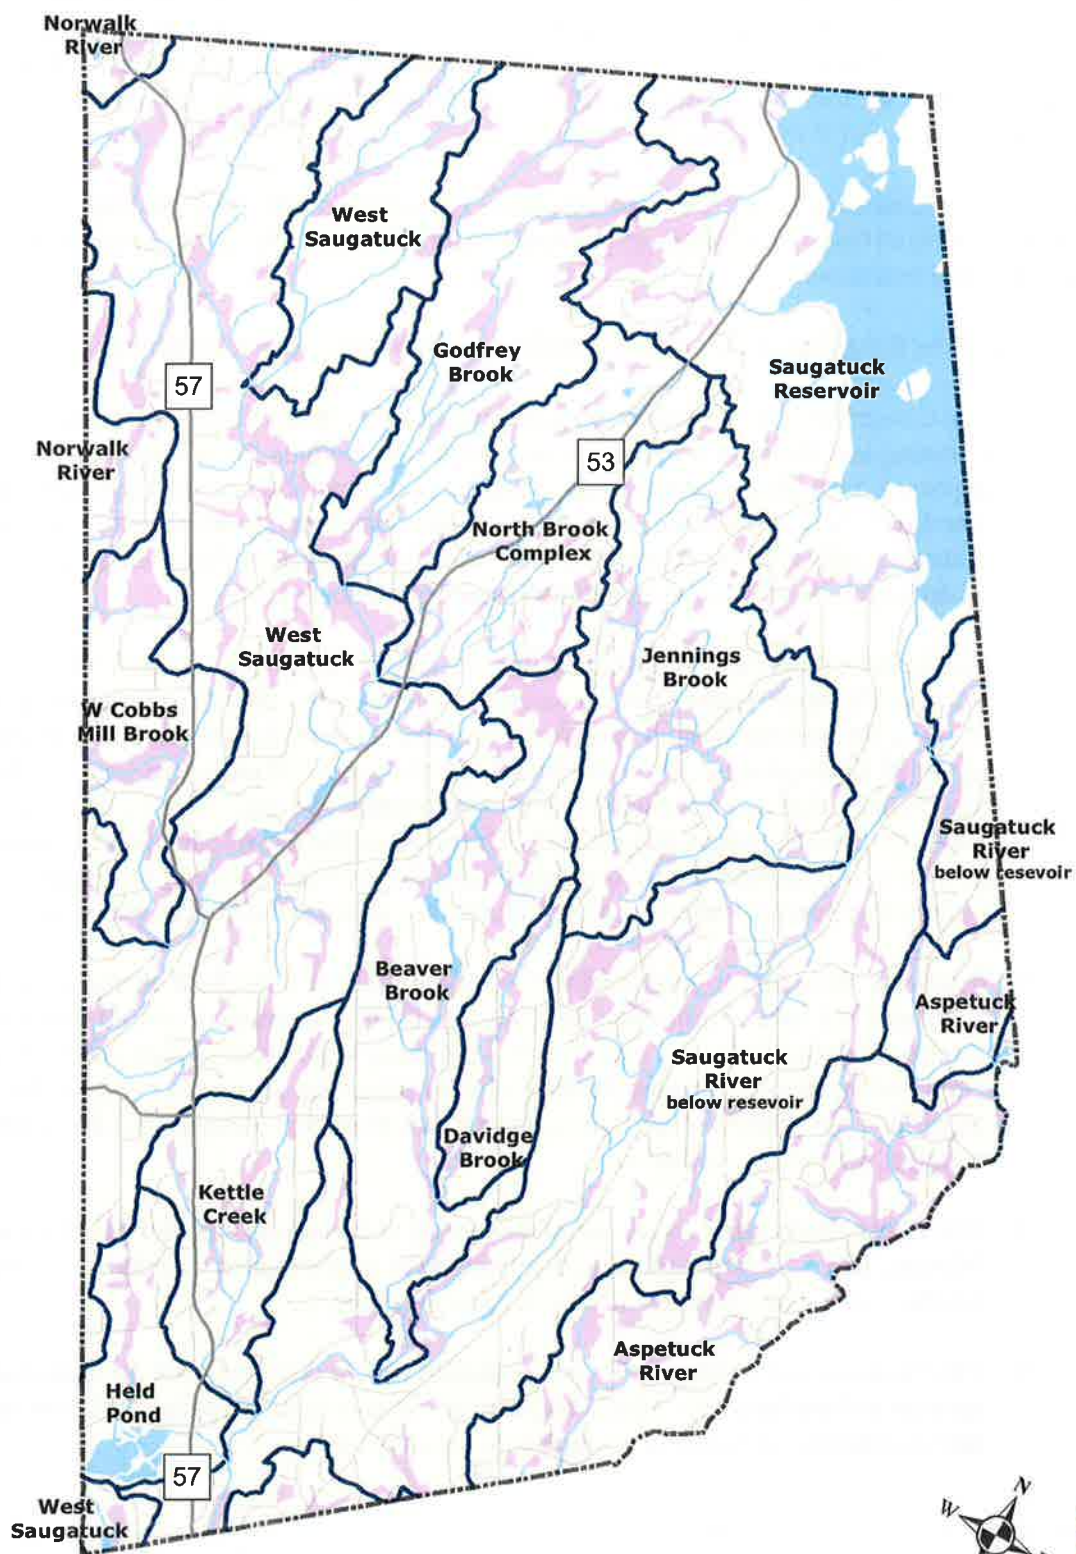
Norwalk River

West Saugatuck

Godfrey Brook

Saugatuck Reservoir

57

Norwalk River

53

North Brook Complex

West Saugatuck

Jennings Brook

W Cobbs Mill Brook

Saugatuck River below resevoir

Beaver Brook

Aspetuck River

Saugatuck River below resevoir

Davidge Brook

Kettle Creek

Aspetuck River

Held Pond

57

West Saugatuck

W

N